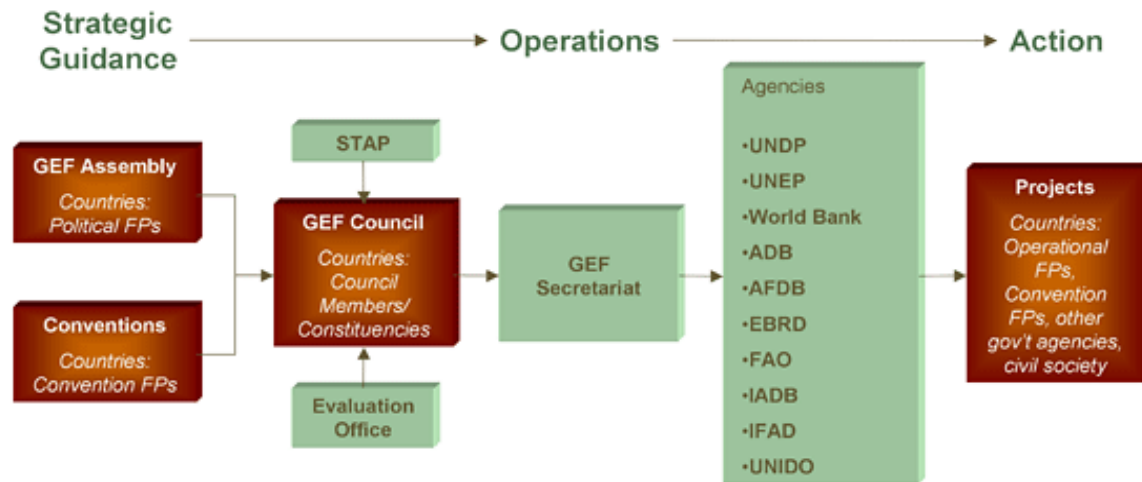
Strategic Guidance

Operations

Action

GEF Assembly

Countries: Political FPs

Conventions

Countries: Convention FPs

STAP

GEF Council

Countries: Council Members/ Constituencies

Evaluation Office

GEF Secretariat

Agencies

•UNDP
•UNEP
•World Bank
•ADB
•AFDB
•EBRD
•FAO
•IADB
•IFAD
•UNIDO

Projects

Countries: Operational FPs, Convention FPs, other gov't agencies, civil society